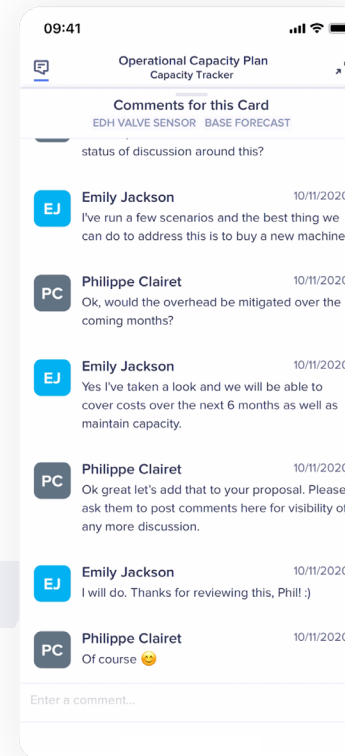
09:41

Operational Capacity Plan
Capacity Tracker

Comments for this Card
EDH VALVE SENSOR BASE FORECAST

status of discussion around this?

EJ
Emily Jackson 10/11/2020
I've run a few scenarios and the best thing we can do to address this is to buy a new machine

PC
Philippe Clairet 10/11/2020
Ok, would the overhead be mitigated over the coming months?

EJ
Emily Jackson 10/11/2020
Yes I've taken a look and we will be able to cover costs over the next 6 months as well as maintain capacity.

PC
Philippe Clairet 10/11/2020
Ok great let's add that to your proposal. Please ask them to post comments here for visibility of any more discussion.

EJ
Emily Jackson 10/11/2020
I will do. Thanks for reviewing this, Phil! :)

PC
Philippe Clairet 10/11/2020
Of course 😊

Enter a comment...